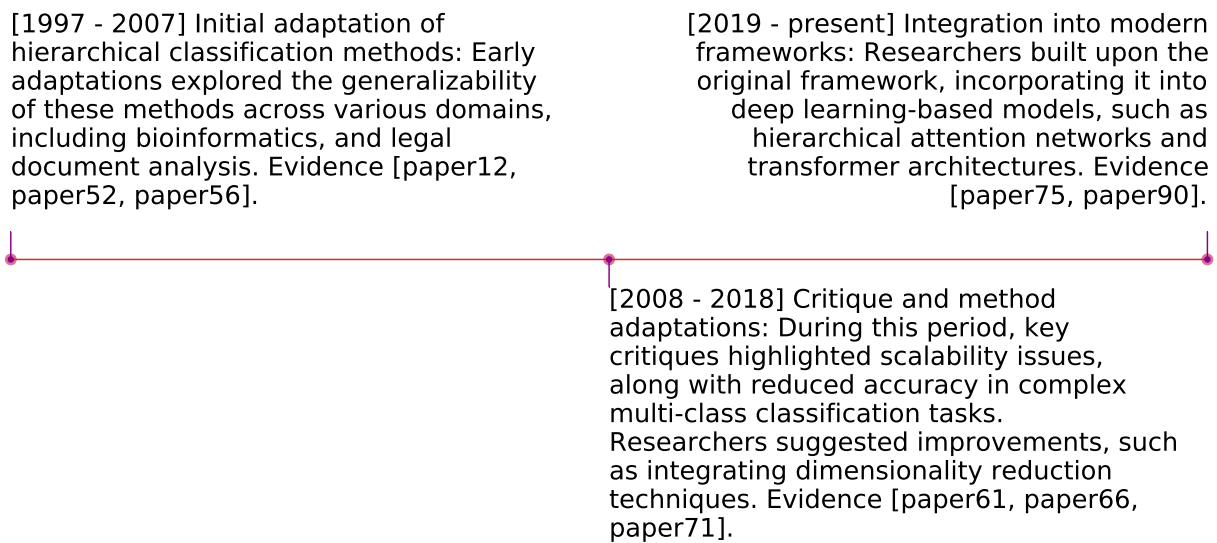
[1997 - 2007] Initial adaptation of hierarchical classification methods: Early adaptations explored the generalizability of these methods across various domains, including bioinformatics, and legal document analysis. Evidence [paper12, paper52, paper56].

[2008 - 2018] Critique and method adaptations: During this period, key critiques highlighted scalability issues, along with reduced accuracy in complex multi-class classification tasks. Researchers suggested improvements, such as integrating dimensionality reduction techniques. Evidence [paper61, paper66, paper71].

[2019 - present] Integration into modern frameworks: Researchers built upon the original framework, incorporating it into deep learning-based models, such as hierarchical attention networks and transformer architectures. Evidence [paper75, paper90].